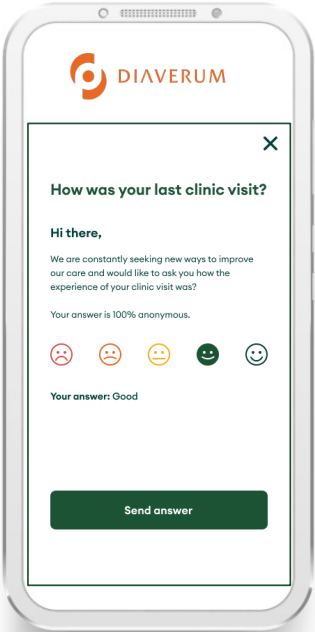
DIAVERUM

✕

How was your last clinic visit?

Hi there,

We are constantly seeking new ways to improve our care and would like to ask you how the experience of your clinic visit was?

Your answer is 100% anonymous.

**Your answer:** Good

Send answer